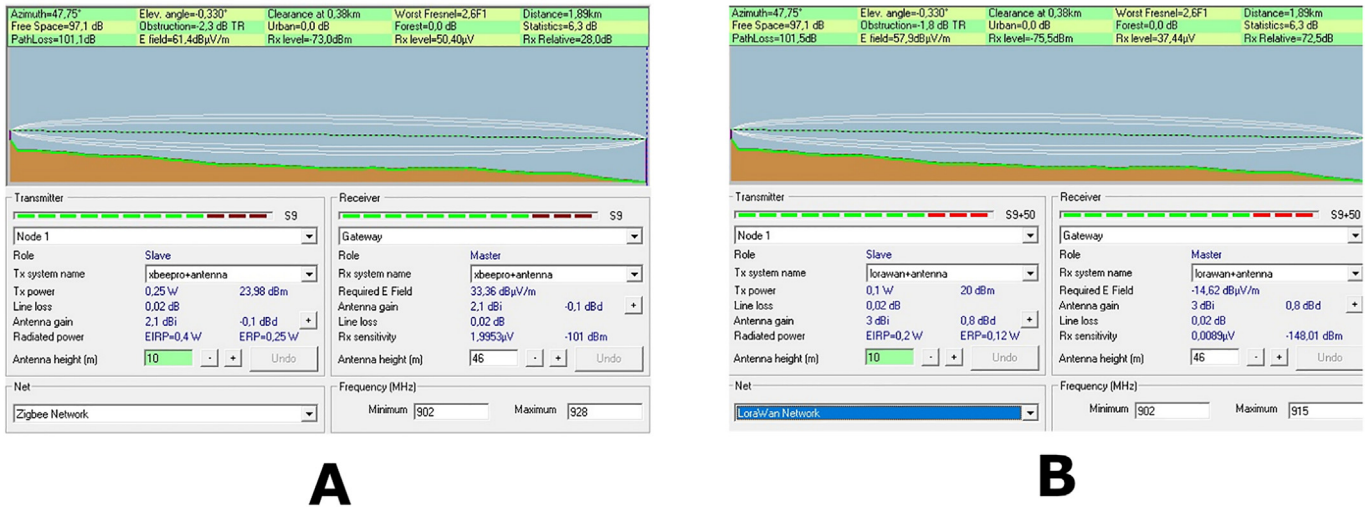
Azimuth=47,75° Elev. angle=-0,330° Clearance at 0,38km Worst Fresnel=2,6F1 Distance=1,89km
Free Space=97,1 dB Obstruction=-2,3 dB TR Urban=0,0 dB Forest=0,0 dB Statistics=6,3 dB
PathLoss=101,1dB E field=61,4dBµV/m Rx level=-73,0dBm Rx level=50,40µV Rx Relative=28,0dB

Transmitter
S9
Node 1
Role Slave
Tx system name xbeepro+antenna
Tx power 0,25 W 23,98 dBm
Line loss 0,02 dB
Antenna gain 2,1 dBi -0,1 dBd +
Radiated power EIRP=0,4 W ERP=0,25 W
Antenna height (m) 10 - + Undo

Receiver
S9
Gateway
Role Master
Rx system name xbeepro+antenna
Required E Field 33,36 dBµV/m
Antenna gain 2,1 dBi -0,1 dBd +
Line loss 0,02 dB
Rx sensitivity 1,9953µV -101 dBm
Antenna height (m) 46 - + Undo

Net
Zigbee Network

Frequency (MHz)
Minimum 902 Maximum 928

A

Azimuth=47,75° Elev. angle=-0,330° Clearance at 0,38km Worst Fresnel=2,6F1 Distance=1,89km
Free Space=97,1 dB Obstruction=-1,8 dB TR Urban=0,0 dB Forest=0,0 dB Statistics=6,3 dB
PathLoss=101,5dB E field=57,9dBµV/m Rx level=-75,5dBm Rx level=37,44µV Rx Relative=72,5dB

Transmitter
S9+50
Node 1
Role Slave
Tx system name lorawan+antenna
Tx power 0,1 W 20 dBm
Line loss 0,02 dB
Antenna gain 3 dBi 0,8 dBd +
Radiated power EIRP=0,2 W ERP=0,12 W
Antenna height (m) 10 - + Undo

Receiver
S9+50
Gateway
Role Master
Rx system name lorawan+antenna
Required E Field -14,62 dBµV/m
Antenna gain 3 dBi 0,8 dBd +
Line loss 0,02 dB
Rx sensitivity 0,0089µV -148,01 dBm
Antenna height (m) 46 - + Undo

Net
LoraWan Network

Frequency (MHz)
Minimum 902 Maximum 915

B